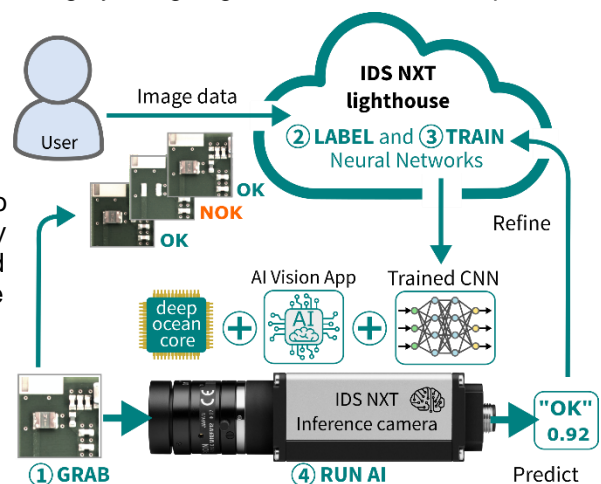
IDS NXT lighthouse

User

Image data

② LABEL and ③ TRAIN Neural Networks

OK
NOK
OK

Refine

AI Vision App

Trained CNN

deep ocean core

AI

IDS NXT Inference camera

"OK" 0.92

① GRAB

④ RUN AI

Predict